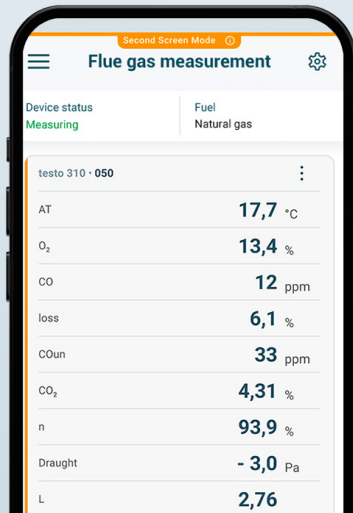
Second Screen Mode ⓘ

Flue gas measurement

Device status
Measuring

Fuel
Natural gas

testo 310 · 050

| | | |
|---|---|---|
| AT | 17,7 | °C |
| $O_2$ | 13,4 | % |
| CO | 12 | ppm |
| loss | 6,1 | % |
| COun | 33 | ppm |
| $CO_2$ | 4,31 | % |
| n | 93,9 | % |
| Draught | - 3,0 | Pa |
| L | 2,76 | |